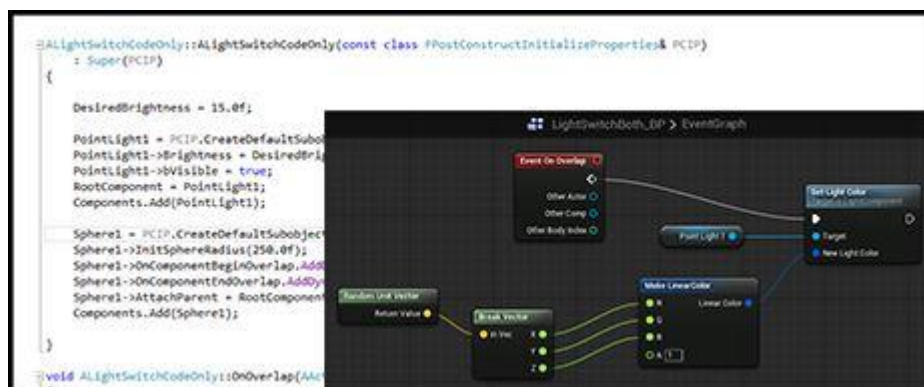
ALightSwitchCodeOnly::ALightSwitchCodeOnly(const class FPostConstructInitializeProperties& PCIP)
: Super(PCIP)
{
DesiredBrightness = 15.0f;

PointLight1 = PCIP.CreateDefaultSubob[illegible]
PointLight1->Brightness = DesiredBri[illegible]
PointLight1->bVisible = true;
RootComponent = PointLight1;
Components.Add(PointLight1);

Sphere1 = PCIP.CreateDefaultSubobject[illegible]
Sphere1->InitSphereRadius(250.0f);
Sphere1->OnComponentBeginOverlap.Add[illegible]
Sphere1->OnComponentEndOverlap.AddDy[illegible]
Sphere1->AttachParent = RootComponent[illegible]
Components.Add(Sphere1);

}

void ALightSwitchCodeOnly::OnOverlap(AAct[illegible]

LightSwitchBoth_BP > EventGraph

Event On Overlap
Other Actor
Other Comp
Other Body Index

Set Light Color
Target is Light Component
Target
New Light Color

Point Light 1

Random Unit Vector
Return Value

Break Vector
In Vec
X
Y
Z

Make LinearColor
R
G
B
A 1
Linear Color